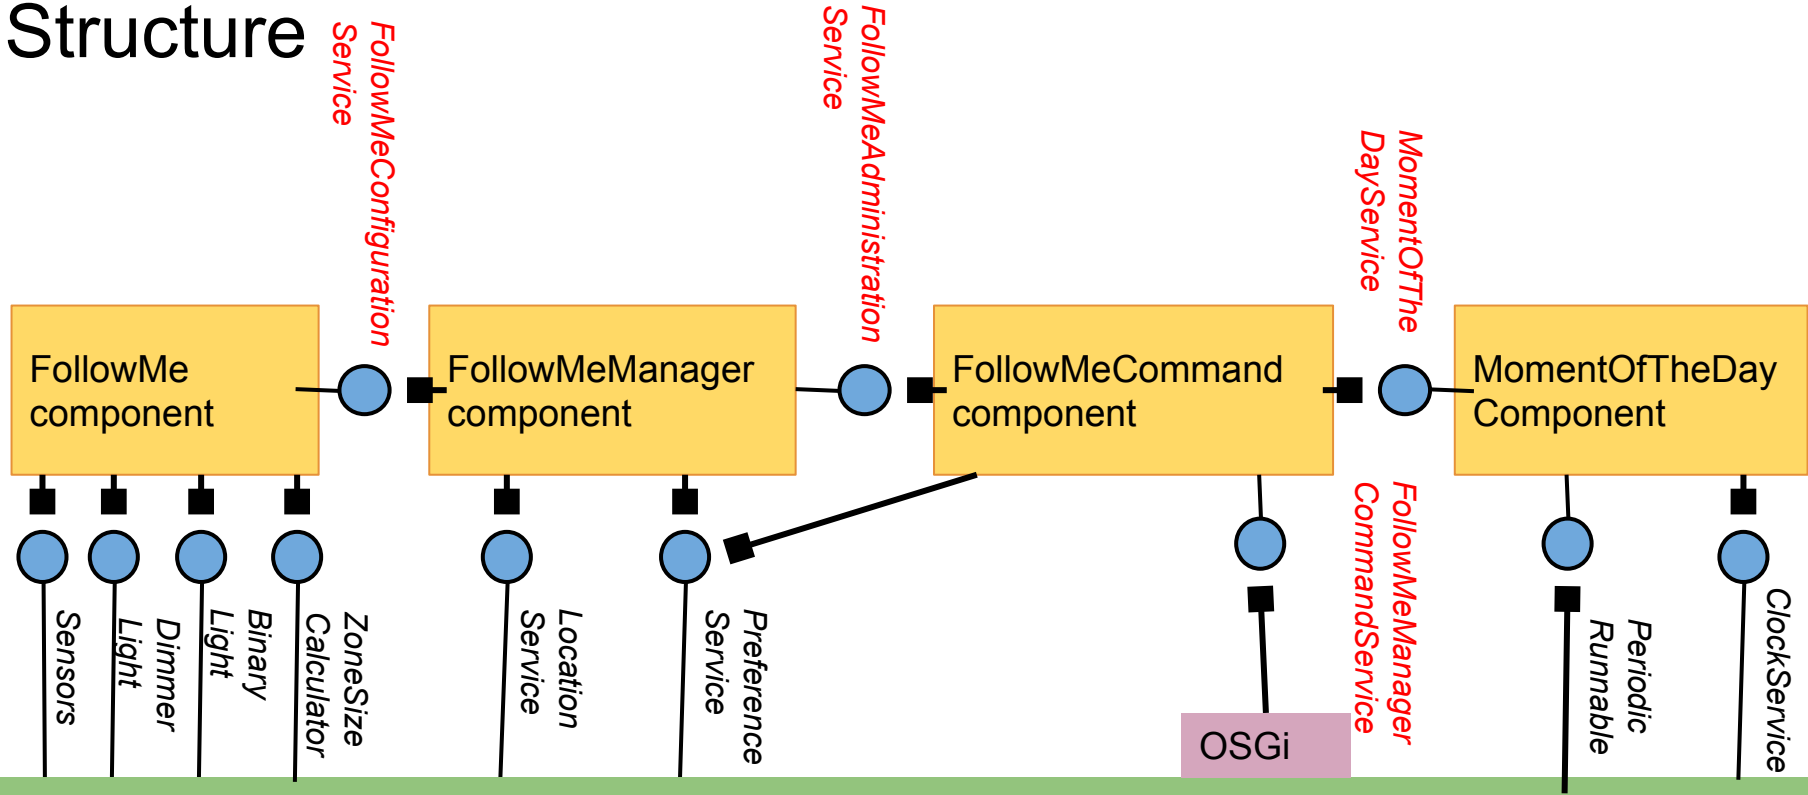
Structure

FollowMeConfiguration Service

FollowMeAdministration Service

MomentOfTheDayService

FollowMe component

FollowMeManager component

FollowMeCommand component

MomentOfTheDay Component

Sensors

Light

Dimmer Light

Binary Light

ZoneSize Calculator

Location Service

Preference Service

OSGi

FollowMeManager CommandService

Periodic Runnable

ClockService